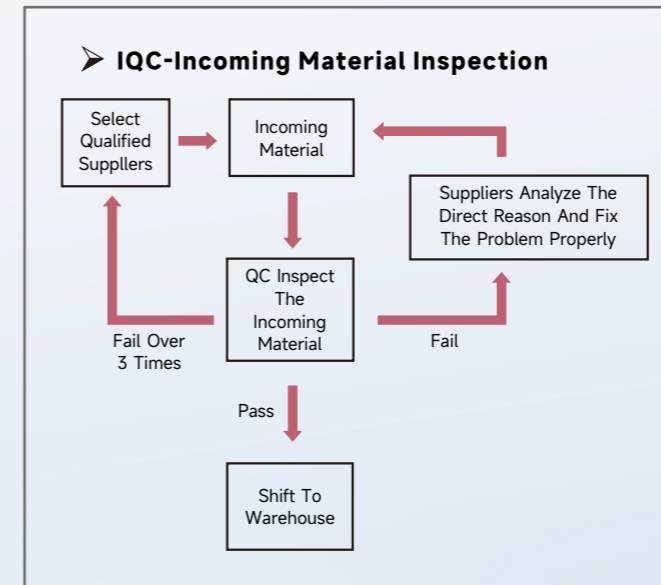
➢ IQC-Incoming Material Inspection

Select Qualified Suppliers

Incoming Material

Suppliers Analyze The Direct Reason And Fix The Problem Properly

QC Inspect The Incoming Material

Fail Over 3 Times

Fail

Pass

Shift To Warehouse